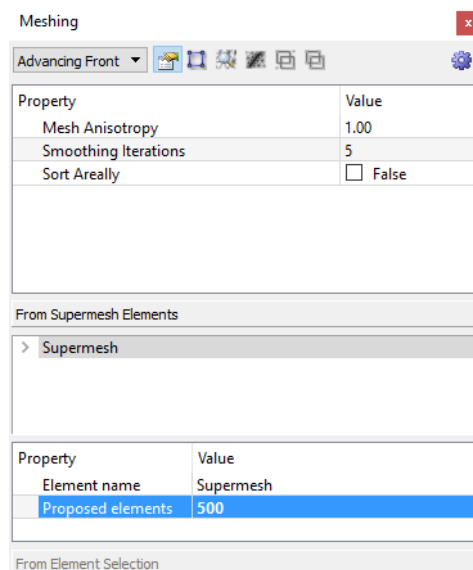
Meshing

x

Advancing Front

| Property | Value |
|---|---|
| Mesh Anisotropy | 1.00 |
| Smoothing Iterations | 5 |
| Sort Areally | False |

From Supermesh Elements

Supermesh

| Property | Value |
|---|---|
| Element name | Supermesh |
| Proposed elements | 500 |

From Element Selection